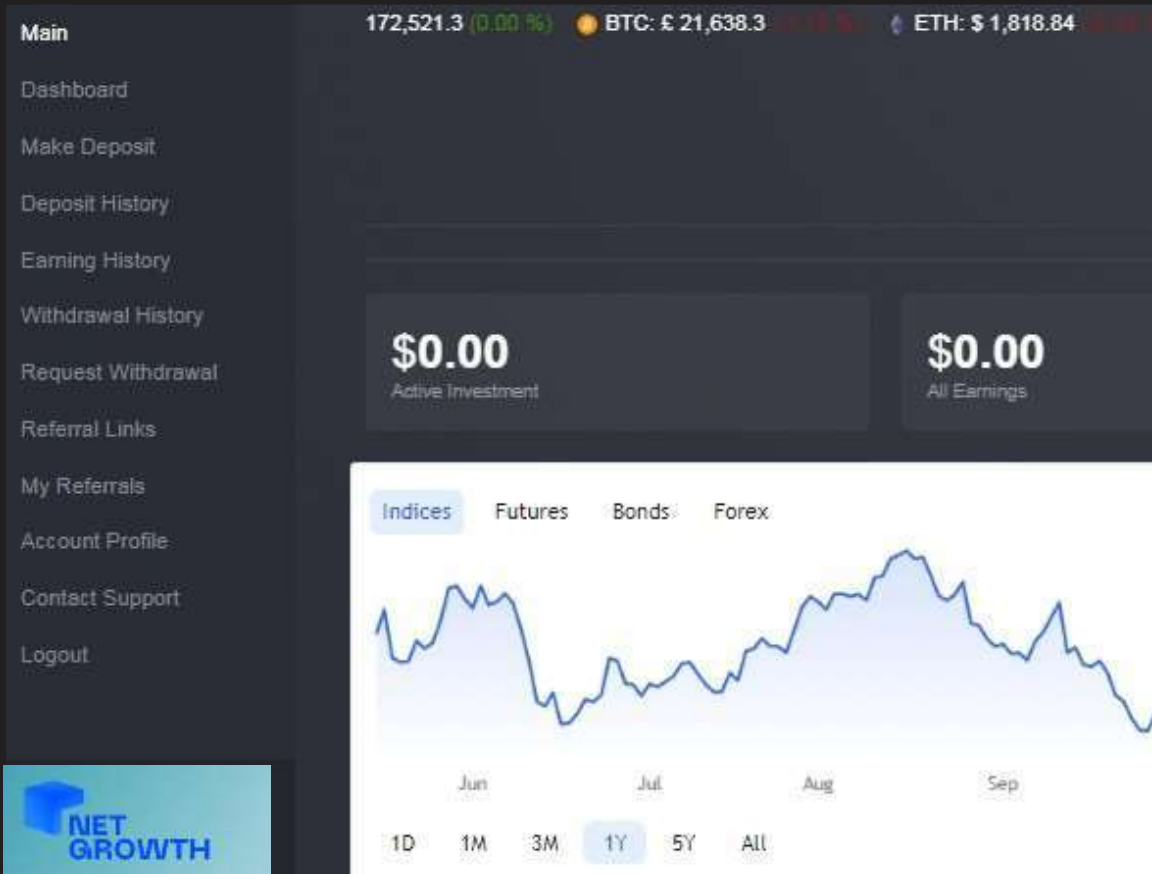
Main
Dashboard
Make Deposit
Deposit History
Earning History
Withdrawal History
Request Withdrawal
Referral Links
My Referrals
Account Profile
Contact Support
Logout

NET GROWTH

172,521.3 (0.00 %) BTC: £ 21,638.3 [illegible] ETH: $ 1,818.84 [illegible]

$0.00
Active Investment

$0.00
All Earnings

Indices Futures Bonds Forex

Jun Jul Aug Sep

1D 1M 3M 1Y 5Y All